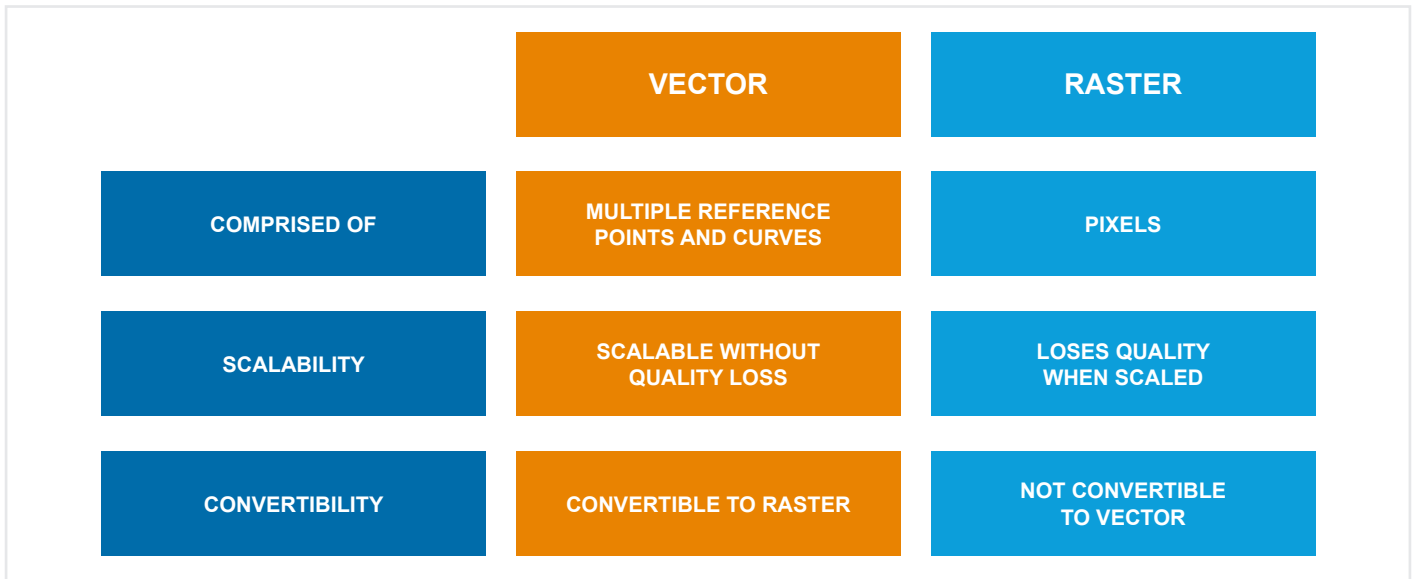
| | VECTOR | RASTER |
|---|---|---|
| COMPRISED OF | MULTIPLE REFERENCE POINTS AND CURVES | PIXELS |
| SCALABILITY | SCALABLE WITHOUT QUALITY LOSS | LOSES QUALITY WHEN SCALED |
| CONVERTIBILITY | CONVERTIBLE TO RASTER | NOT CONVERTIBLE TO VECTOR |